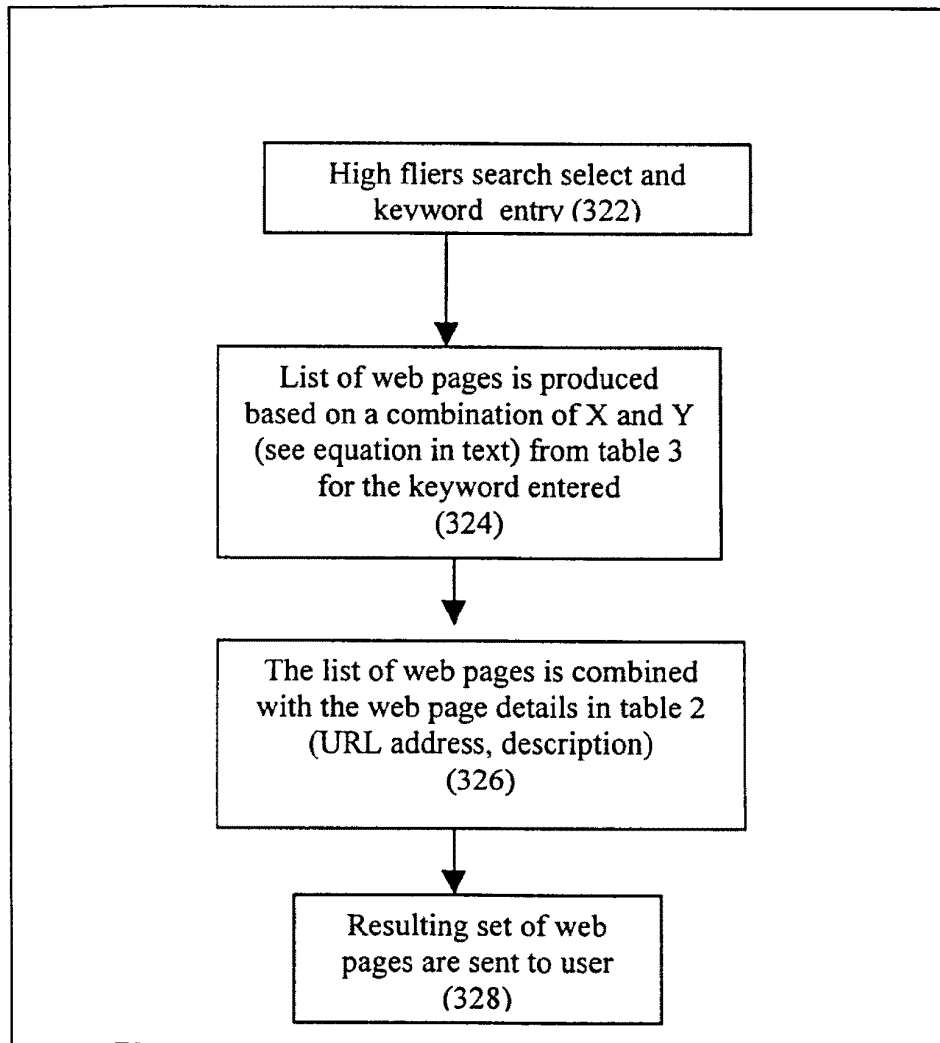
High fliers search select and keyword entry (322)

List of web pages is produced based on a combination of X and Y (see equation in text) from table 3 for the keyword entered (324)

The list of web pages is combined with the web page details in table 2 (URL address, description) (326)

Resulting set of web pages are sent to user (328)